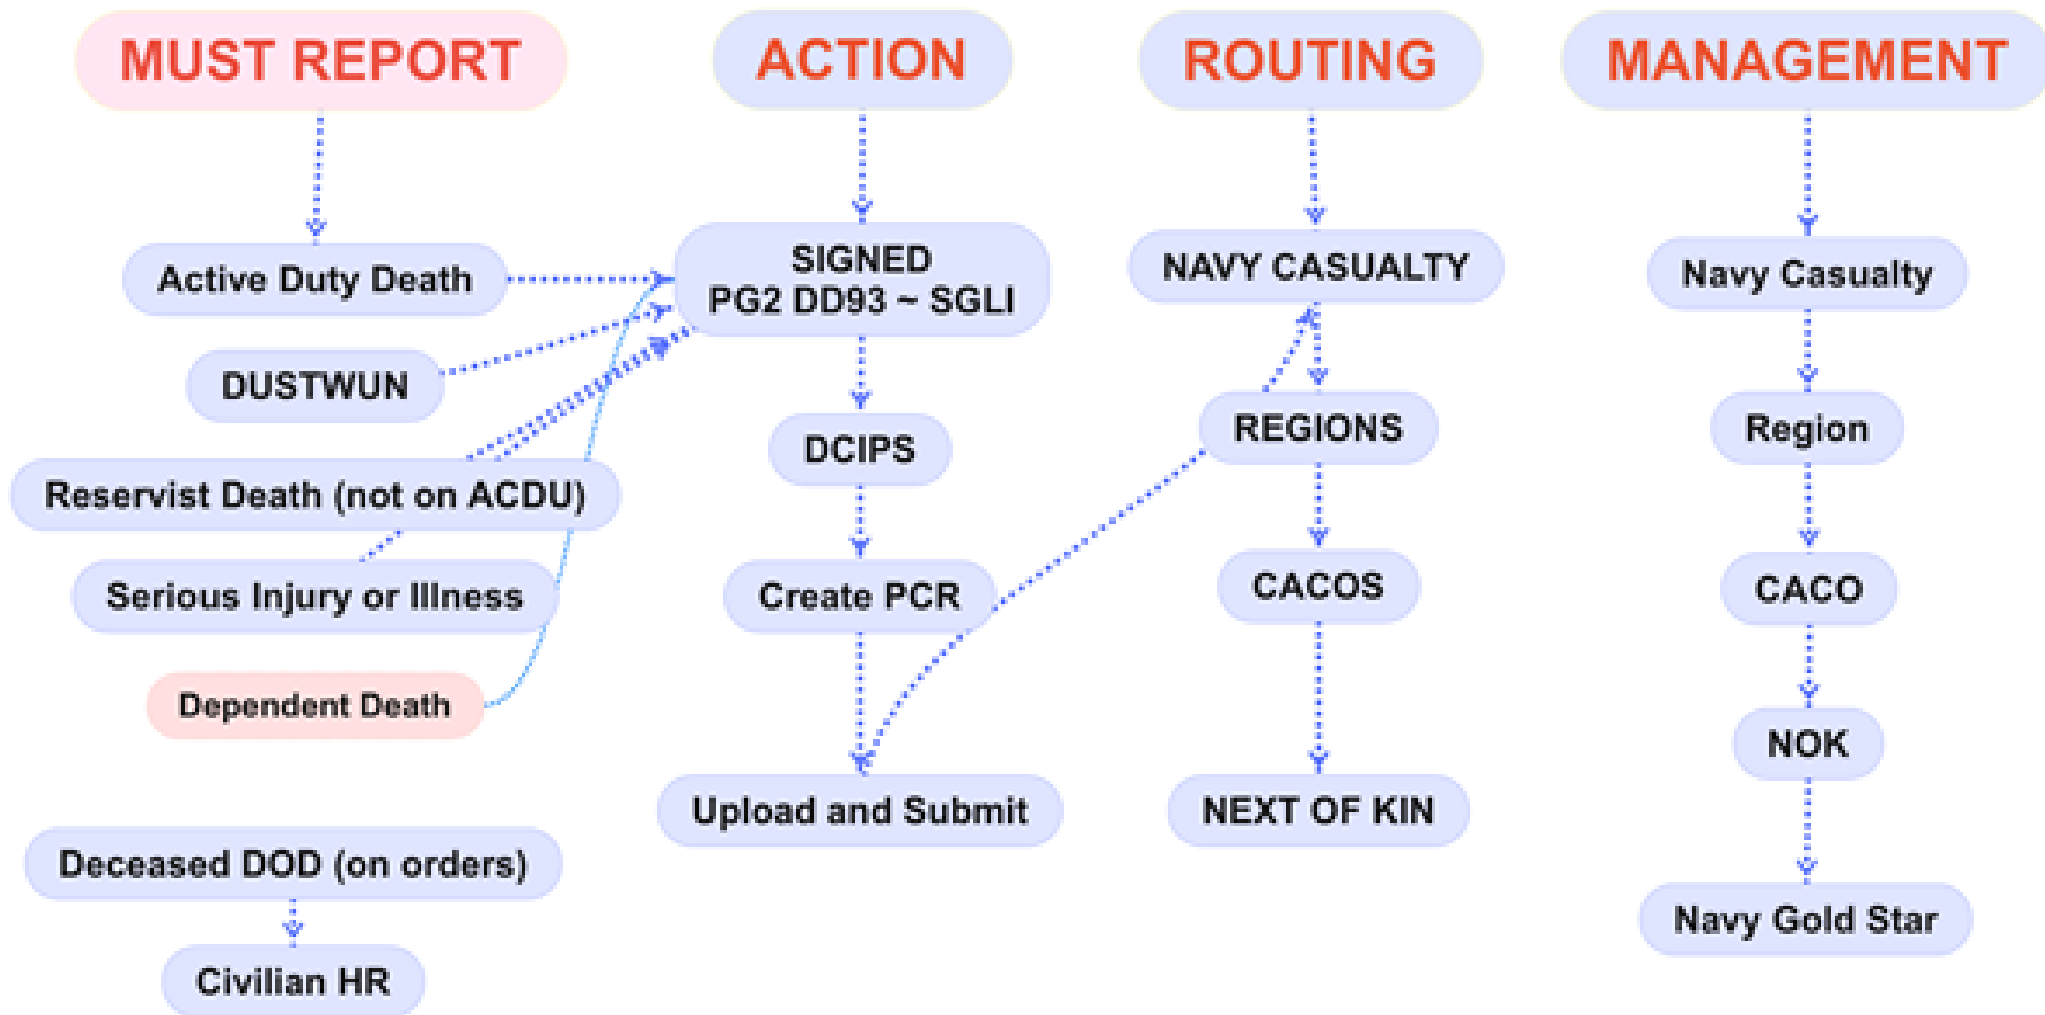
MUST REPORT

Active Duty Death

DUSTWUN

Reservist Death (not on ACDU)

Serious Injury or Illness

Dependent Death

Deceased DOD (on orders)

Civilian HR

ACTION

SIGNED PG2 DD93 ~ SGLI

DCIPS

Create PCR

Upload and Submit

ROUTING

NAVY CASUALTY

REGIONS

CACOS

NEXT OF KIN

MANAGEMENT

Navy Casualty

Region

CACO

NOK

Navy Gold Star